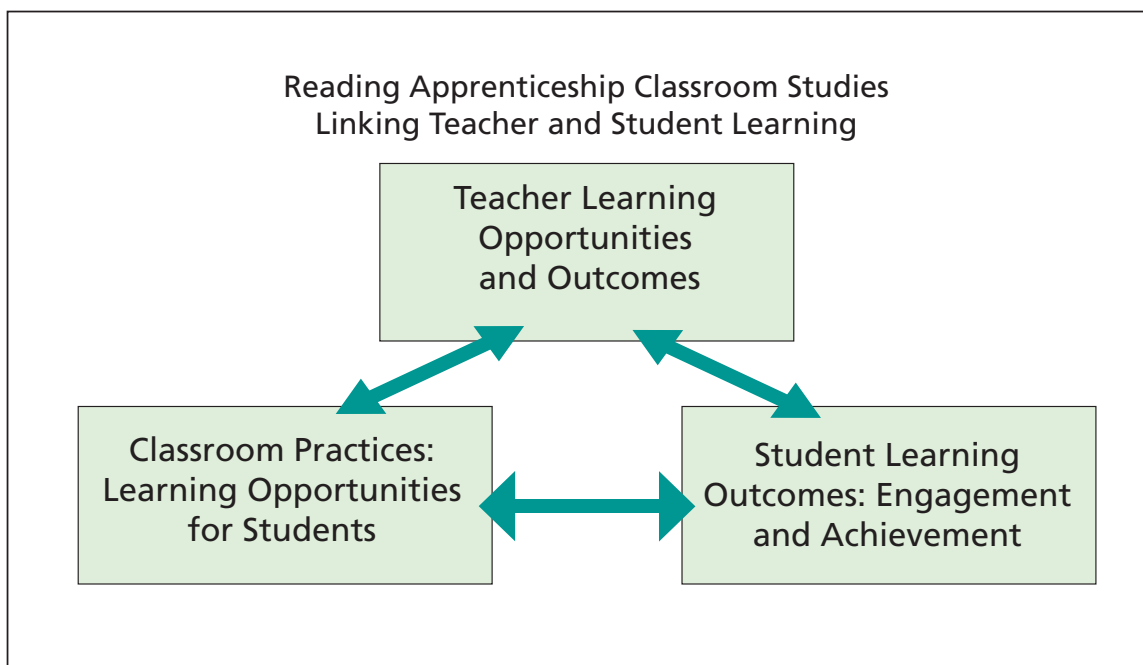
Reading Apprenticeship Classroom Studies
Linking Teacher and Student Learning

Teacher Learning Opportunities and Outcomes

Classroom Practices: Learning Opportunities for Students

Student Learning Outcomes: Engagement and Achievement